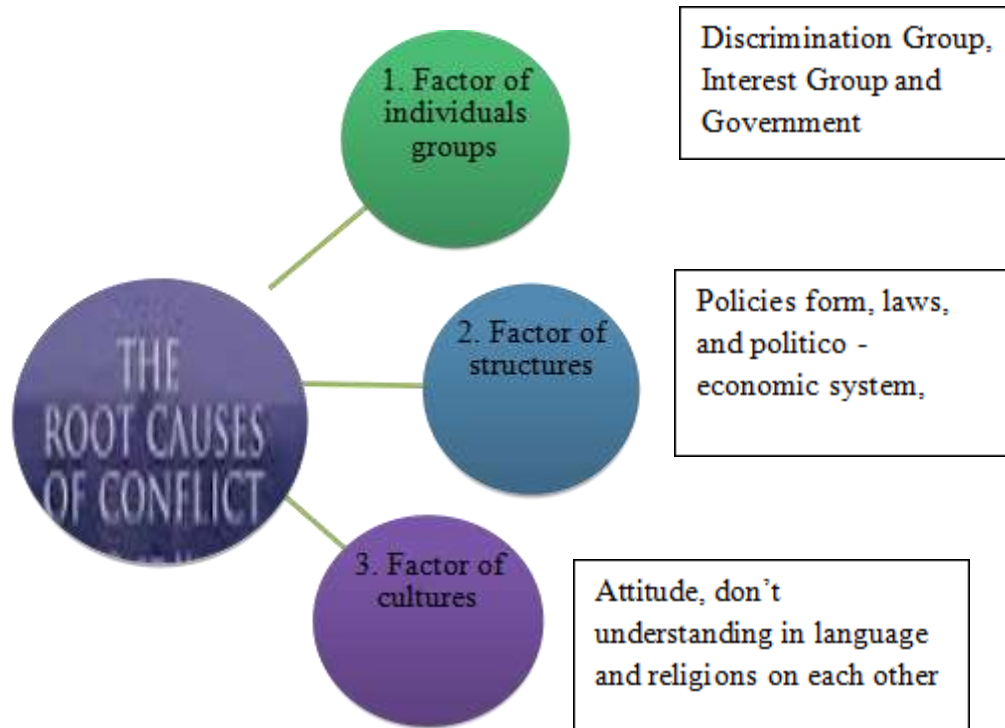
THE ROOT CAUSES OF CONFLICT

1. Factor of individuals groups

Discrimination Group, Interest Group and Government

2. Factor of structures

Policies form, laws, and politico - economic system,

3. Factor of cultures

Attitude, don’t understanding in language and religions on each other